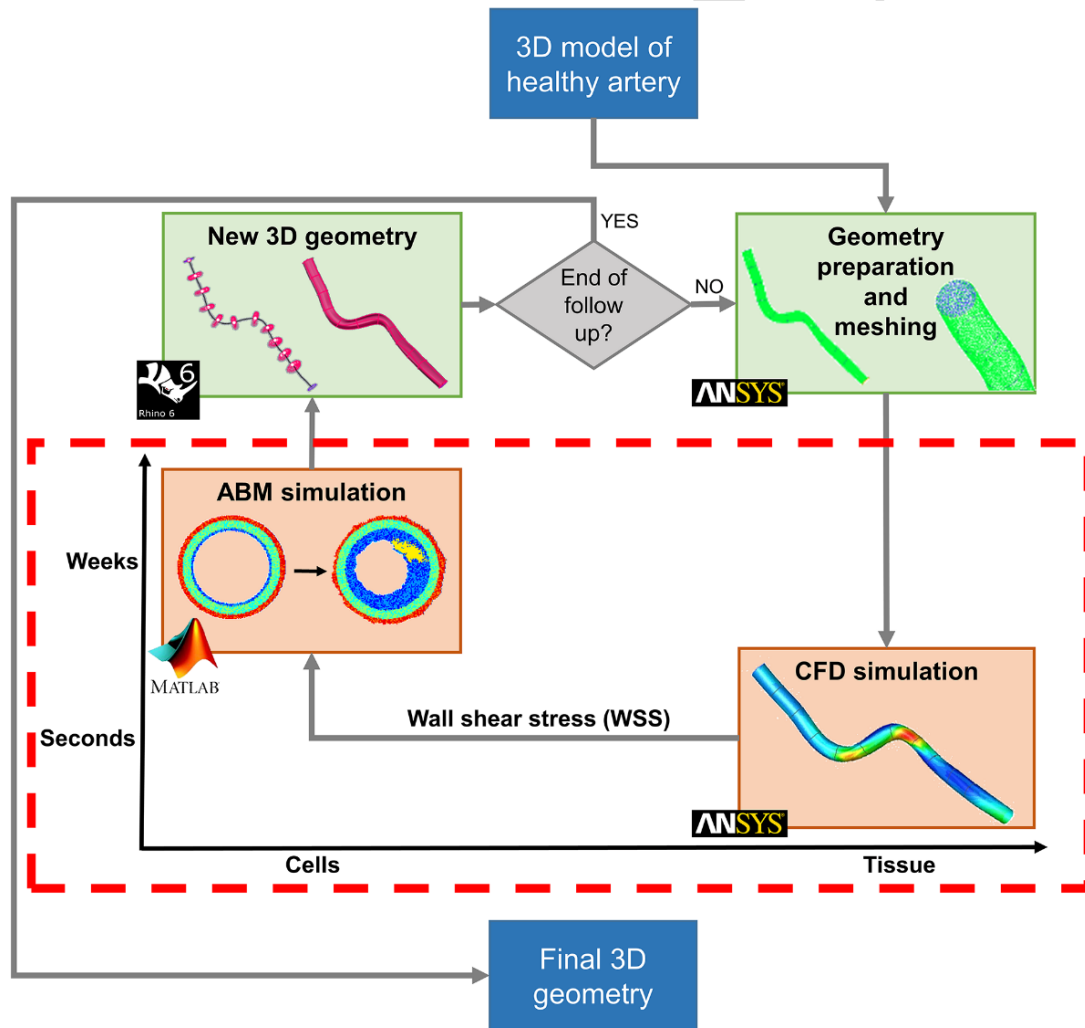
3D model of healthy artery

YES

New 3D geometry

End of follow up?

NO

Geometry preparation and meshing

6
Rhino 6

ANSYS

ABM simulation

Weeks

MATLAB

Seconds

Wall shear stress (WSS)

CFD simulation

ANSYS

Cells

Tissue

Final 3D geometry